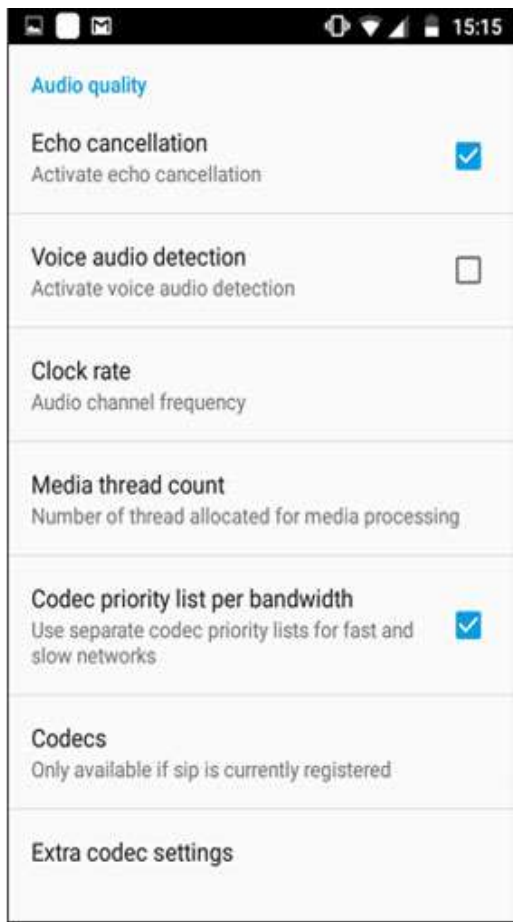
15:15

Audio quality

Echo cancellation
Activate echo cancellation

Voice audio detection
Activate voice audio detection

Clock rate
Audio channel frequency

Media thread count
Number of thread allocated for media processing

Codec priority list per bandwidth
Use separate codec priority lists for fast and slow networks

Codecs
Only available if sip is currently registered

Extra codec settings